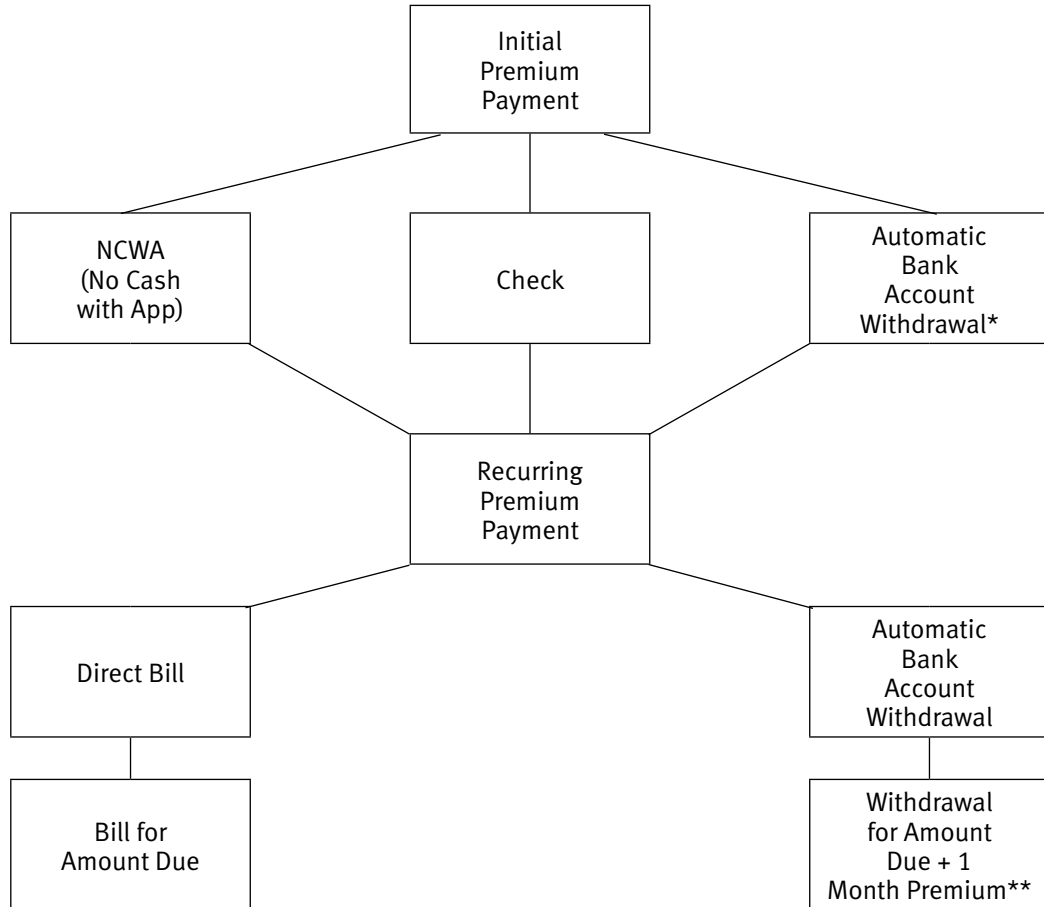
Initial Premium Payment

NCWA (No Cash with App)

Check

Automatic Bank Account Withdrawal*

Recurring Premium Payment

Direct Bill

Automatic Bank Account Withdrawal

Bill for Amount Due

Withdrawal for Amount Due + 1 Month Premium**